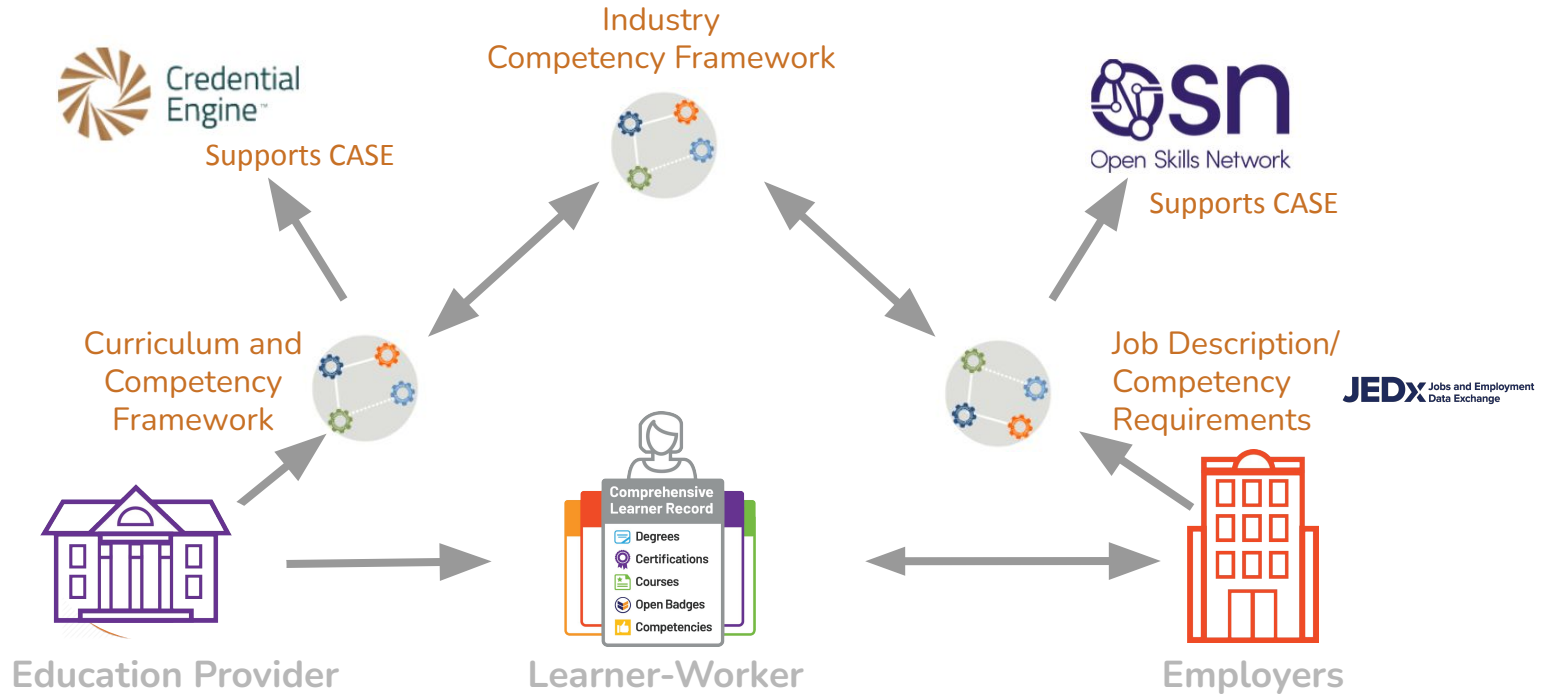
Industry Competency Framework

Credential Engine™

Supports CASE

osn

Open Skills Network

Supports CASE

Curriculum and Competency Framework

Job Description/ Competency Requirements

JEDx Jobs and Employment Data Exchange

Comprehensive Learner Record

Degrees

Certifications

Courses

Open Badges

Competencies

Education Provider

Learner-Worker

Employers